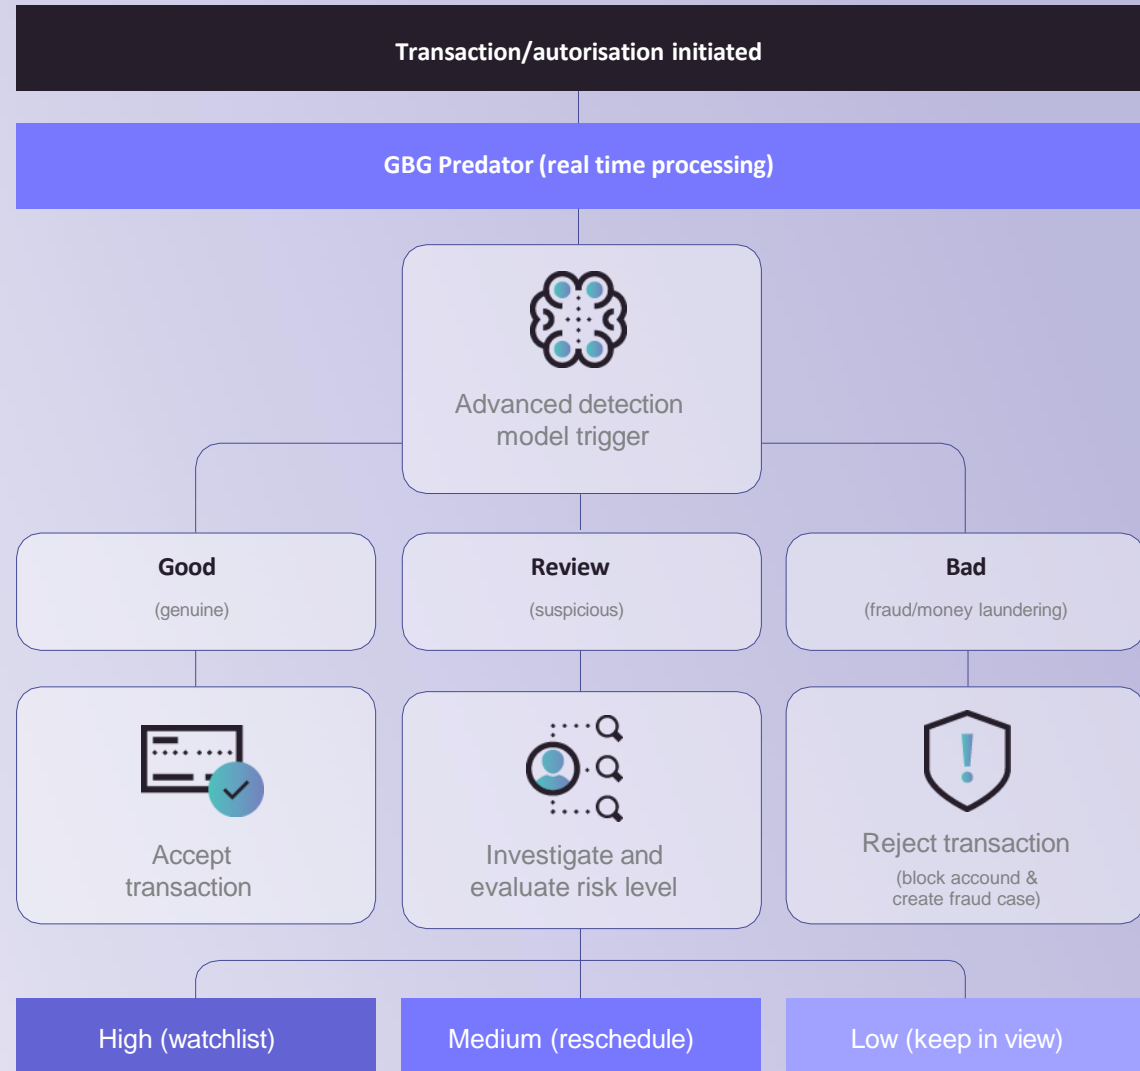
Transaction/autorisation initiated

GBG Predator (real time processing)

Advanced detection model trigger

Good
(genuine)

Review
(suspicious)

Bad
(fraud/money laundering)

Accept transaction

Investigate and evaluate risk level

Reject transaction
(block accound & create fraud case)

High (watchlist)

Medium (reschedule)

Low (keep in view)